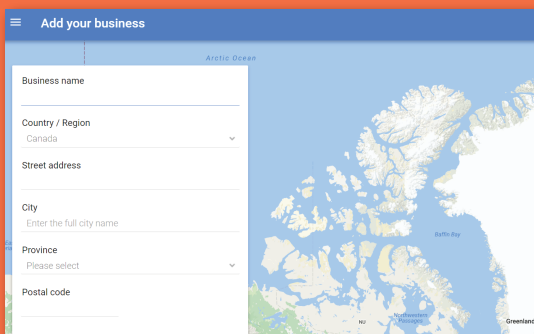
Add your business

Arctic Ocean

Business name

Country / Region
Canada

Street address

City
Enter the full city name

Province
Please select

Postal code

Baffin Bay

Northwestern Passages

NU

Greenland